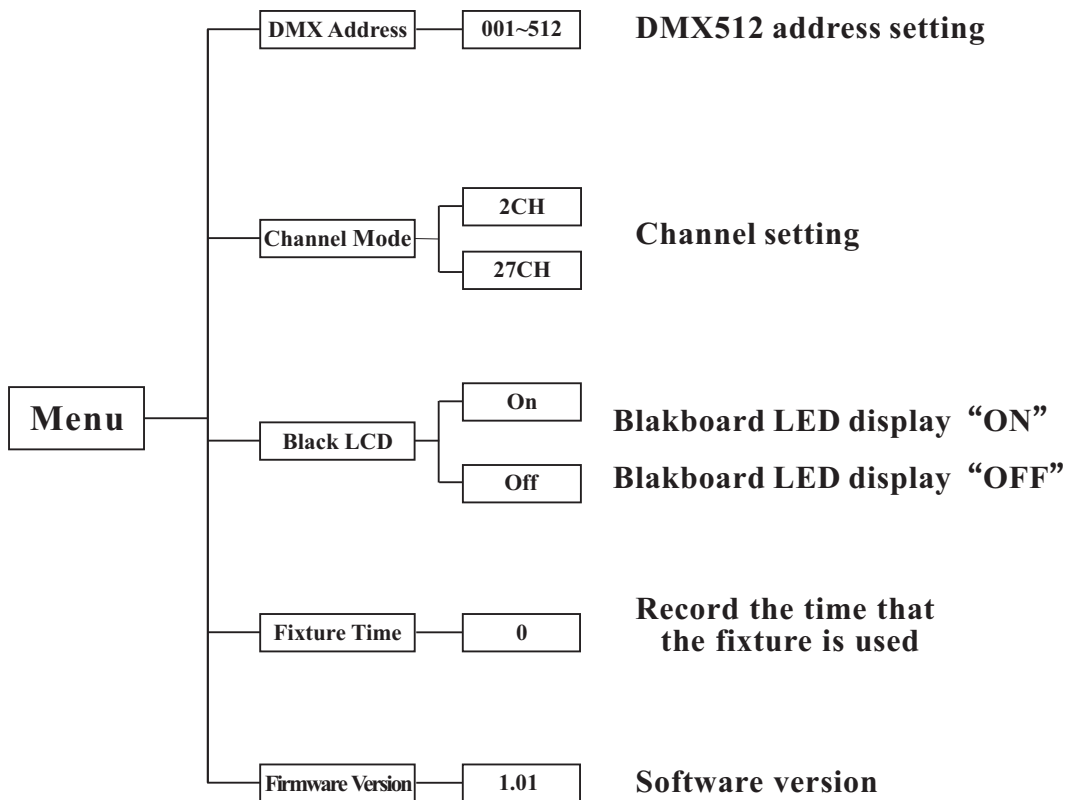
Menu

DMX Address
001~512
DMX512 address setting

Channel Mode
2CH
27CH
Channel setting

Black LCD
On
Blakboard LED display “ON”
Off
Blakboard LED display “OFF”

Fixture Time
0
Record the time that the fixture is used

Firmware Version
1.01
Software version